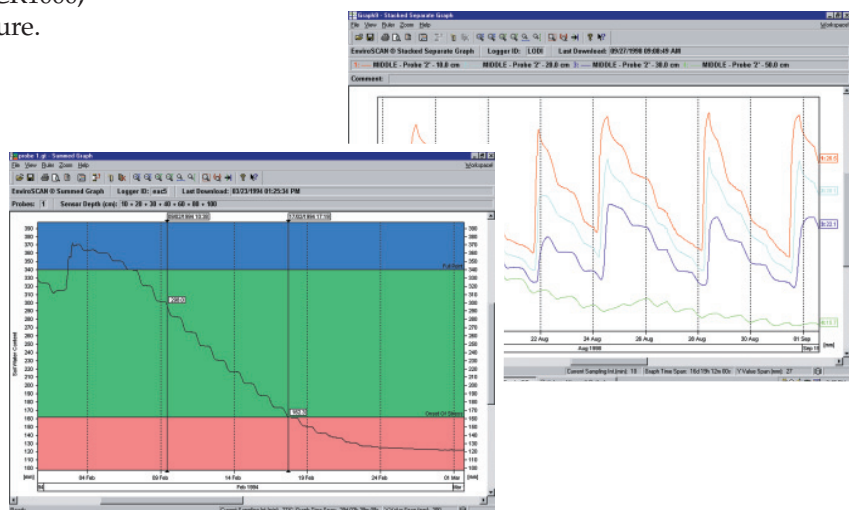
ure.

GraphIt - Stacked Separate Graph
File View Rules Zoom Help
EnviroSCAN ® Stacked Separate Graph Logger ID: LODI Last Download: 09/27/1998 09:08:49 AM
MIDDLE - Probe "2" - 10.0 cm MIDDLE - Probe "2" - 20.0 cm MIDDLE - Probe "2" - 30.0 cm MIDDLE - Probe "2" - 50.0 cm
Comment:
22 Aug 24 Aug 26 Aug 28 Aug 30 Aug 01 Sep
Aug 1998
Current Sampling Int (min): 10 Graph Time Span: 16d 15h 12m 00s Y Value Span (mm): 27

probe 1.gl - Summed Graph
File View Rules Zoom Help
EnviroSCAN ® Summed Graph Logger ID: eac5 Last Download: 03/23/1994 01:25:34 PM
Probes: 1 Sensor Depth (cm): 10 + 20 + 30 + 40 + 60 + 80 + 100
09/02/1994 10:30 17/02/1994 17:10
Full Point
Onset Of Stress
Soil Water Content
390 380 370 360 350 340 330 320 310 300 290 280 270 260 250 240 230 220 210 200 190 180 170 160 150 140 130 120 110 100
286.00
165.75
04 Feb 09 Feb 14 Feb 19 Feb 24 Feb 01 Mar
Feb 1994